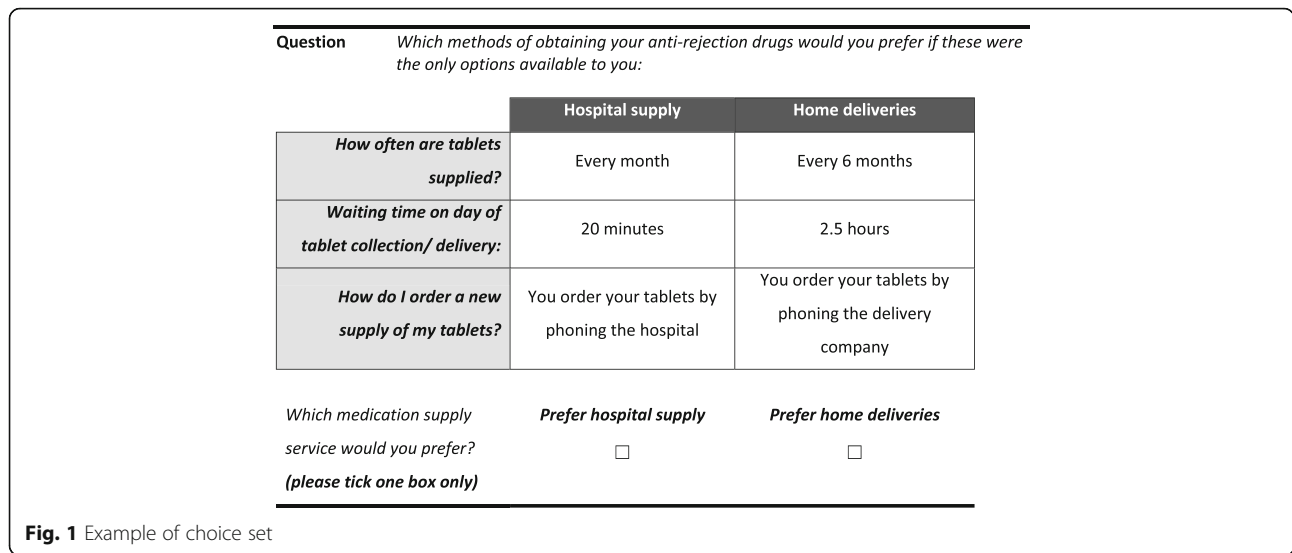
**Question** *Which methods of obtaining your anti-rejection drugs would you prefer if these were the only options available to you:*

| | **Hospital supply** | **Home deliveries** |
|---|---|---|
| ***How often are tablets supplied?*** | Every month | Every 6 months |
| ***Waiting time on day of tablet collection/ delivery:*** | 20 minutes | 2.5 hours |
| ***How do I order a new supply of my tablets?*** | You order your tablets by phoning the hospital | You order your tablets by phoning the delivery company |

| *Which medication supply service would you prefer?* ***(please tick one box only)*** | ***Prefer hospital supply*** ☐ | ***Prefer home deliveries*** ☐ |
|---|---|---|

**Fig. 1** Example of choice set